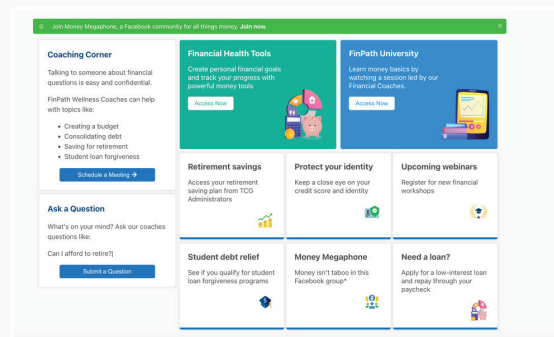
Join Money Megaphone, a Facebook community for all things money. Join now.

×

Coaching Corner

Talking to someone about financial questions is easy and confidential.

FinPath Wellness Coaches can help with topics like:

- Creating a budget
- Consolidating debt
- Saving for retirement
- Student loan forgiveness

Schedule a Meeting →

Ask a Question

What's on your mind? Ask our coaches questions like:

Can I afford to retire?|

Submit a Question

Financial Health Tools

Create personal financial goals and track your progress with powerful money tools

Access Now

FinPath University

Learn money basics by watching a session led by our Financial Coaches.

Access Now

Retirement savings

Access your retirement saving plan from TCG Administrators

Protect your identity

Keep a close eye on your credit score and identity

Upcoming webinars

Register for new financial workshops

Student debt relief

See if you qualify for student loan forgiveness programs

Money Megaphone

Money isn't taboo in this Facebook group*

Need a loan?

Apply for a low-interest loan and repay through your paycheck